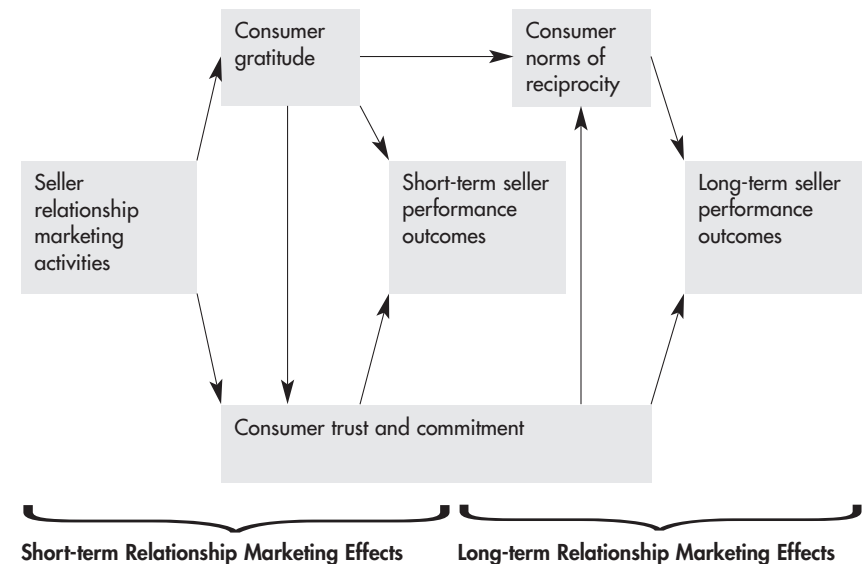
Consumer gratitude

Consumer norms of reciprocity

Seller relationship marketing activities

Short-term seller performance outcomes

Long-term seller performance outcomes

Consumer trust and commitment

Short-term Relationship Marketing Effects

Long-term Relationship Marketing Effects